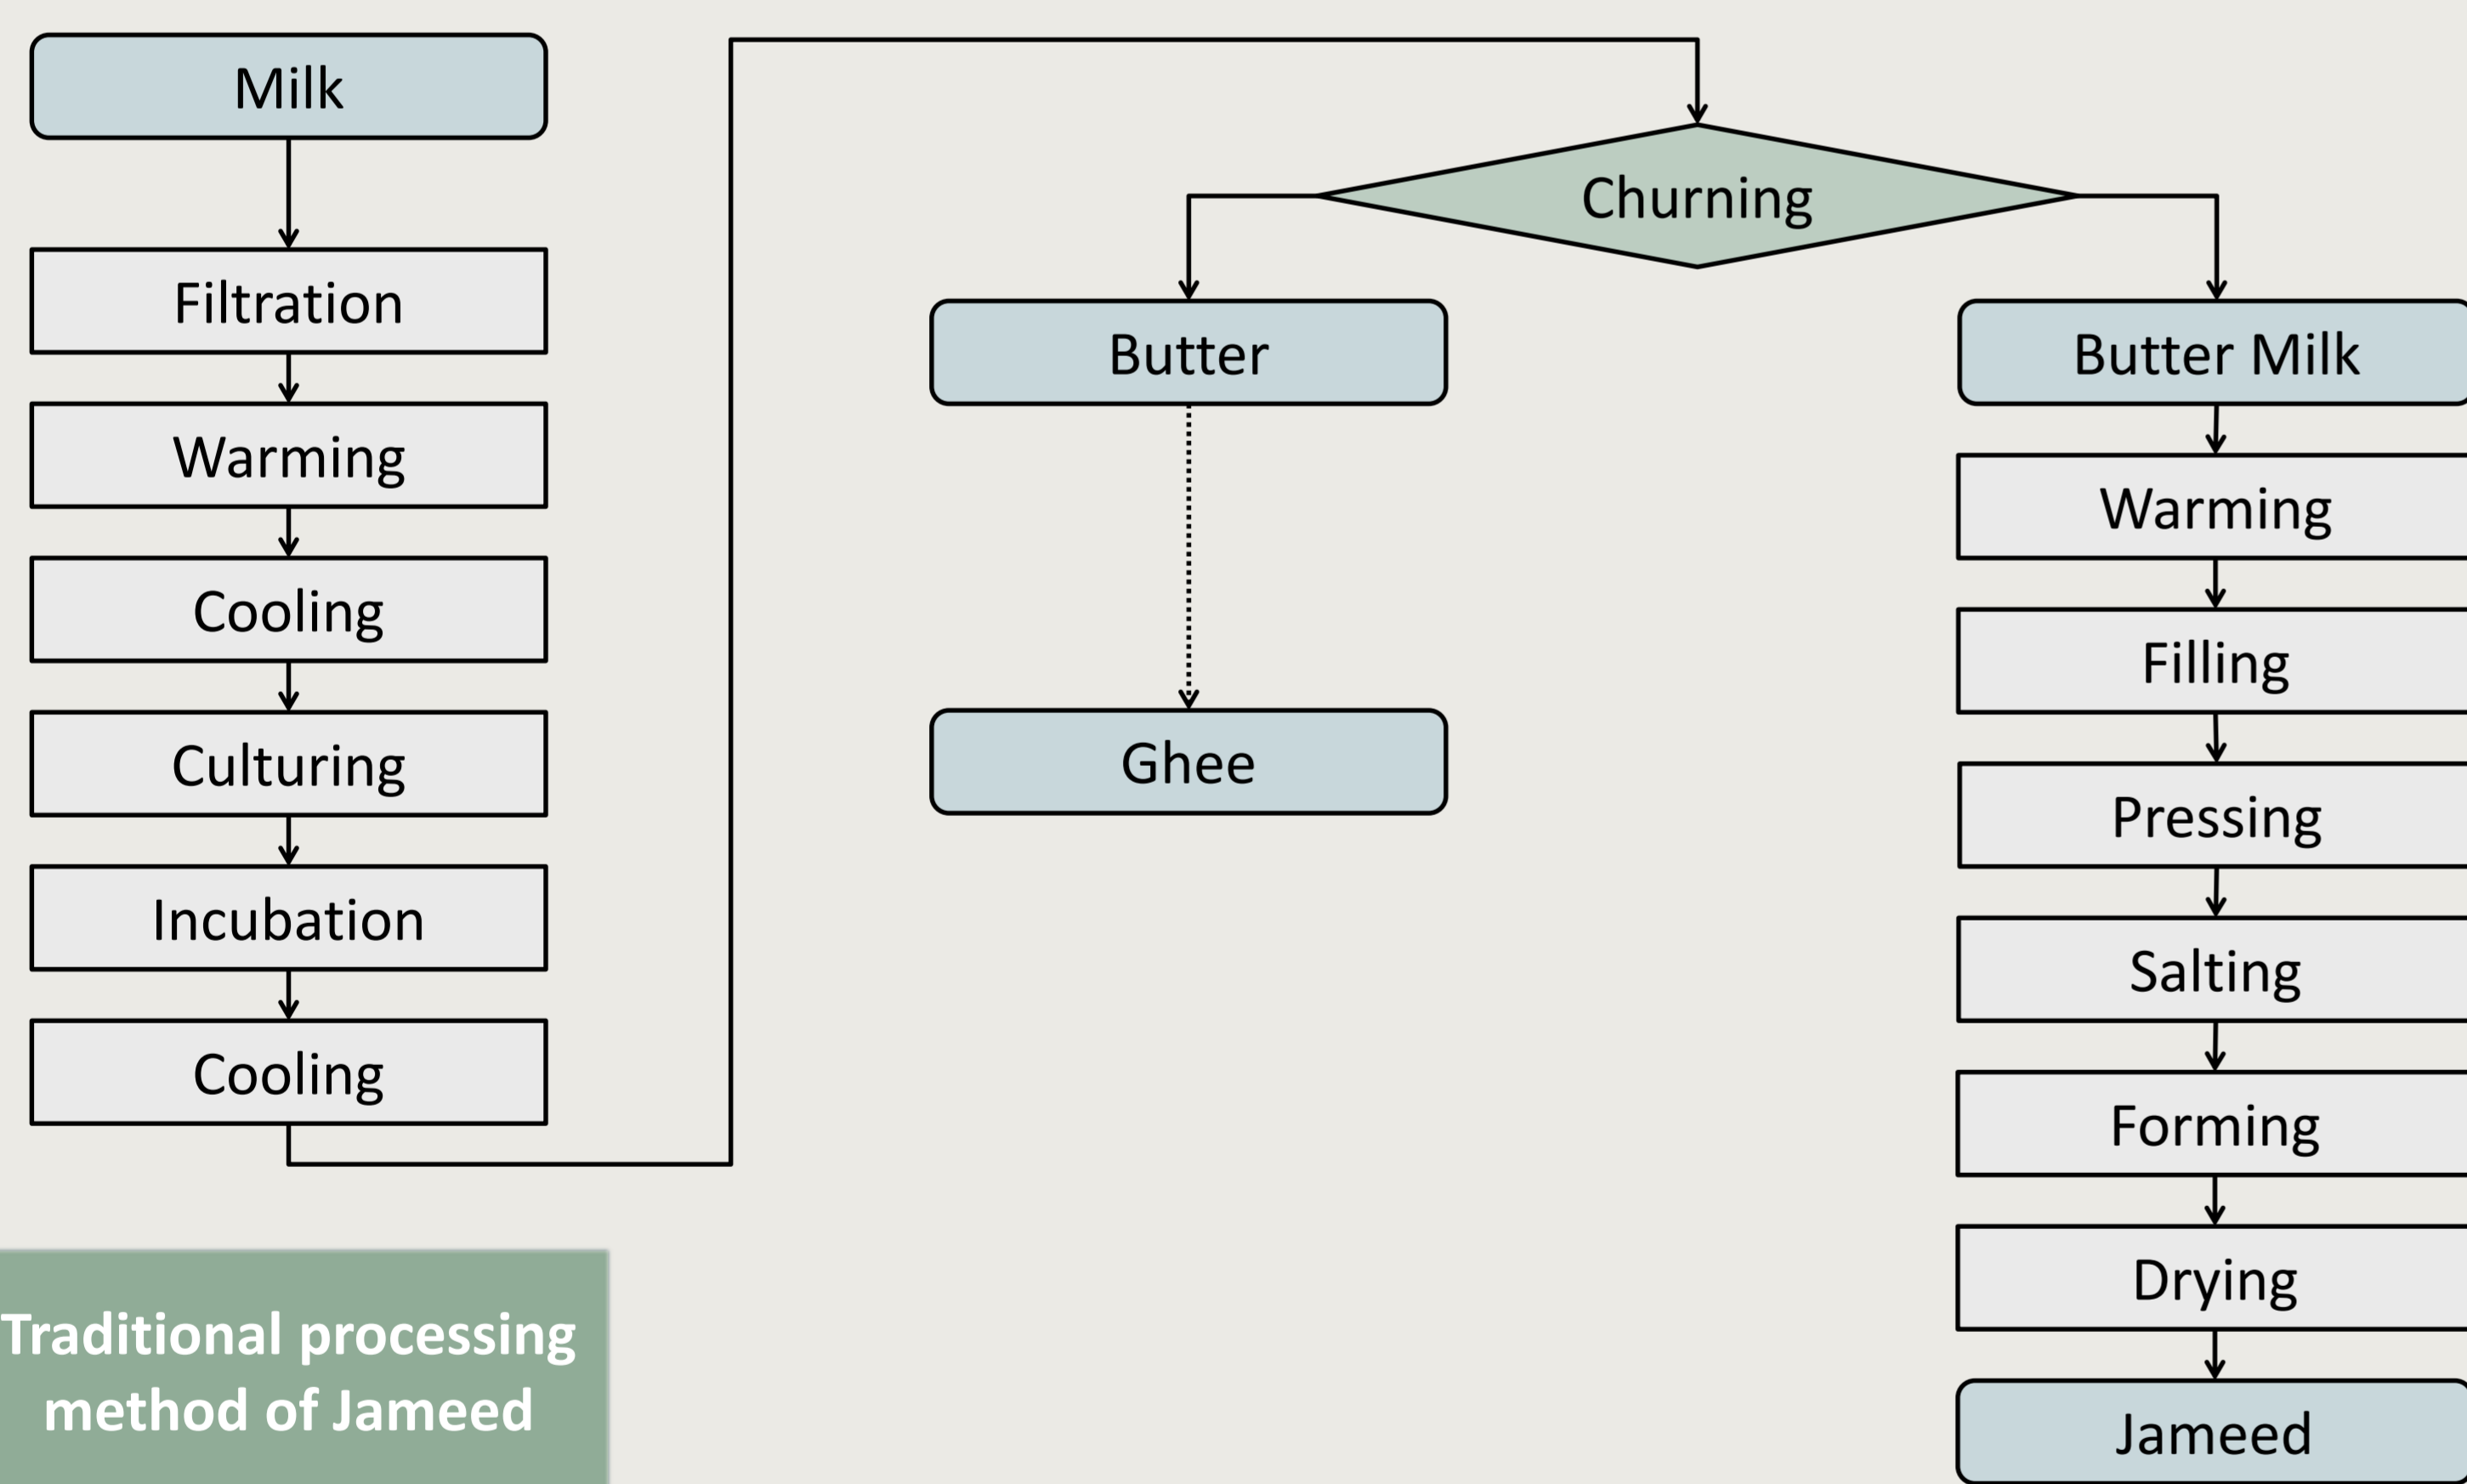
Milk

Filtration

Warming

Cooling

Culturing

Incubation

Cooling

Churning

Butter

Ghee

Butter Milk

Warming

Filling

Pressing

Salting

Forming

Drying

Jameed

Traditional processing method of Jameed